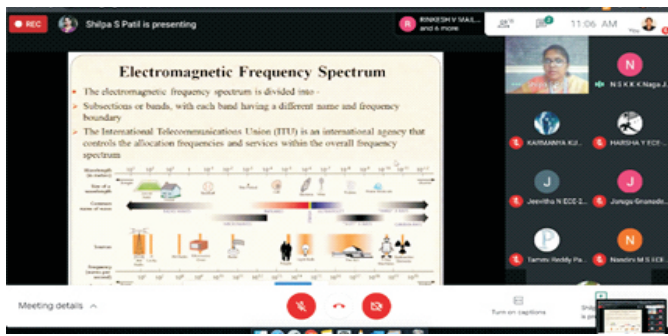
REC

Shilpa S Patil is presenting

RINKESH V MAIL... and 6 more

11:06 AM

You

Electromagnetic Frequency Spectrum

The electromagnetic frequency spectrum is divided into -

Subsections or bands, with each band having a different name and frequency boundary

The International Telecommunications Union (ITU) is an international agency that controls the allocation frequencies and services within the overall frequency spectrum

Wavelength

Size of a wavelength

Common name of wave

Sources

Frequency

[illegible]

N S K K Naga J...

KARMANYA KU...

HARSHA Y ECE-...

Jeevitha N ECE 2...

Jumaa Gnanade...

Tammi Reddy Pa...

Nandini M S ECE...

Meeting details

Turn on captions